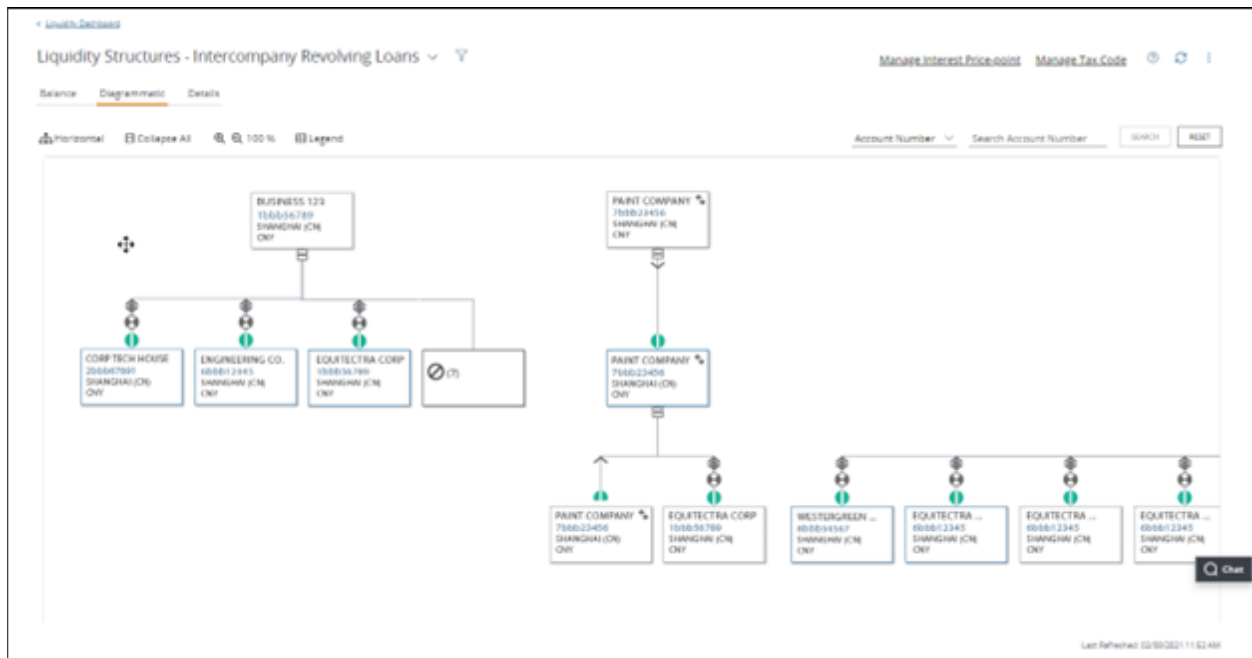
< Liquidity Dashboard

Liquidity Structures - Intercompany Revolving Loans

Manage Interest Price-point Manage Tax Code

Balance Diagrammatic Details

Horizontal Collapse All 100 % Legend

Account Number Search Account Number SEARCH RESET

BUSINESS 123
1bbb56789
SHANGHAI (CN)
CNY

PAINT COMPANY
7bbb23456
SHANGHAI (CN)
CNY

CORP TECH HOUSE
2bbb67891
SHANGHAI (CN)
CNY

ENGINEERING CO.
6bbb12345
SHANGHAI (CN)
CNY

EQUITECTRA CORP
1bbb56789
SHANGHAI (CN)
CNY

(7)

PAINT COMPANY
7bbb23456
SHANGHAI (CN)
CNY

PAINT COMPANY
7bbb23456
SHANGHAI (CN)
CNY

EQUITECTRA CORP
1bbb56789
SHANGHAI (CN)
CNY

WESTERGREEN ...
6bbb34567
SHANGHAI (CN)
CNY

EQUITECTRA ...
6bbb12345
SHANGHAI (CN)
CNY

EQUITECTRA ...
6bbb12345
SHANGHAI (CN)
CNY

EQUITECTRA ...
6bbb12345
SHANGHAI (CN)
CNY

Chat

Last Refreshed: 02/09/2021 11:52 AM